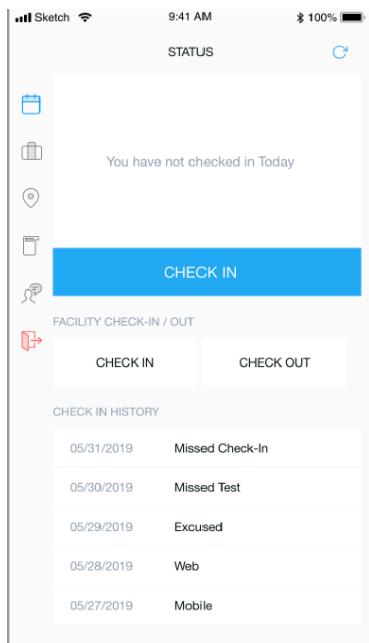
Sketch 9:41 AM 100%

STATUS

You have not checked in Today

CHECK IN

FACILITY CHECK-IN / OUT

CHECK IN

CHECK OUT

CHECK IN HISTORY

| | |
|---|---|
| 05/31/2019 | Missed Check-In |
| 05/30/2019 | Missed Test |
| 05/29/2019 | Excused |
| 05/28/2019 | Web |
| 05/27/2019 | Mobile |